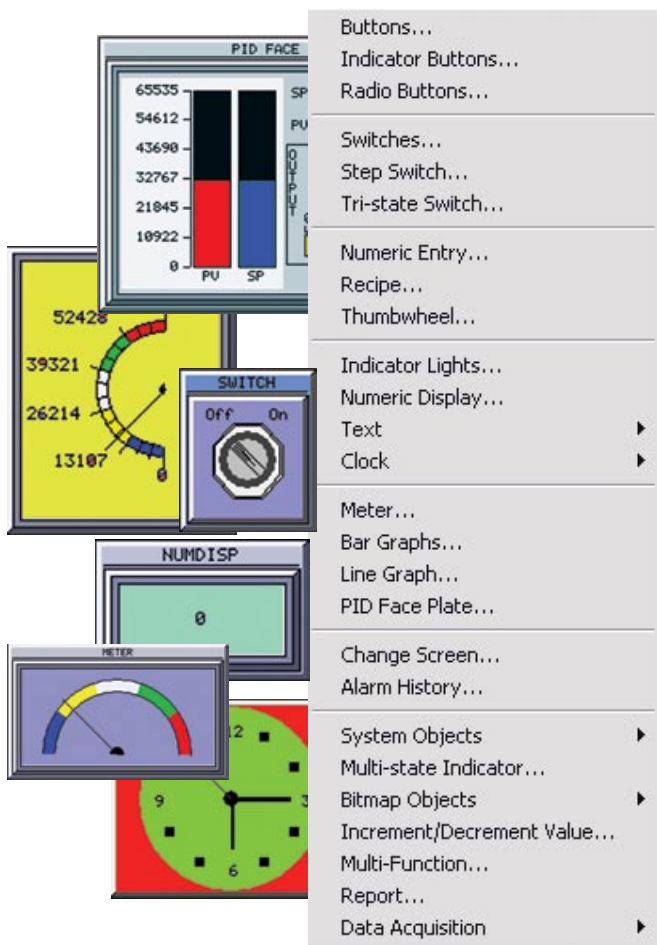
PID FACE
65535
54612
43690
32767
21845
10922
0
PV
SP
SP
PV
OUTPUT

52428
39321
26214
13107
0

SWITCH
Off
On

NUMDISP
0

METER

12
9
3
6

Buttons...
Indicator Buttons...
Radio Buttons...

Switches...
Step Switch...
Tri-state Switch...

Numeric Entry...
Recipe...
Thumbwheel...

Indicator Lights...
Numeric Display...
Text
Clock

Meter...
Bar Graphs...
Line Graph...
PID Face Plate...

Change Screen...
Alarm History...

System Objects
Multi-state Indicator...
Bitmap Objects
Increment/Decrement Value...
Multi-Function...
Report...
Data Acquisition